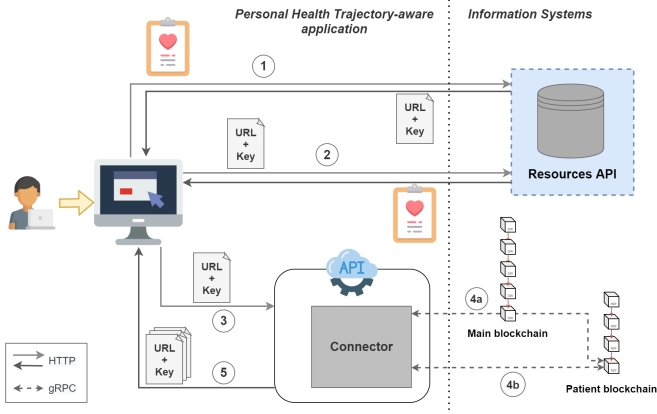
Personal Health Trajectory-aware application

Information Systems

1

URL + Key

URL + Key

2

Resources API

URL + Key

API

4a

Main blockchain

3

Connector

URL + Key

5

4b

Patient blockchain

HTTP

gRPC